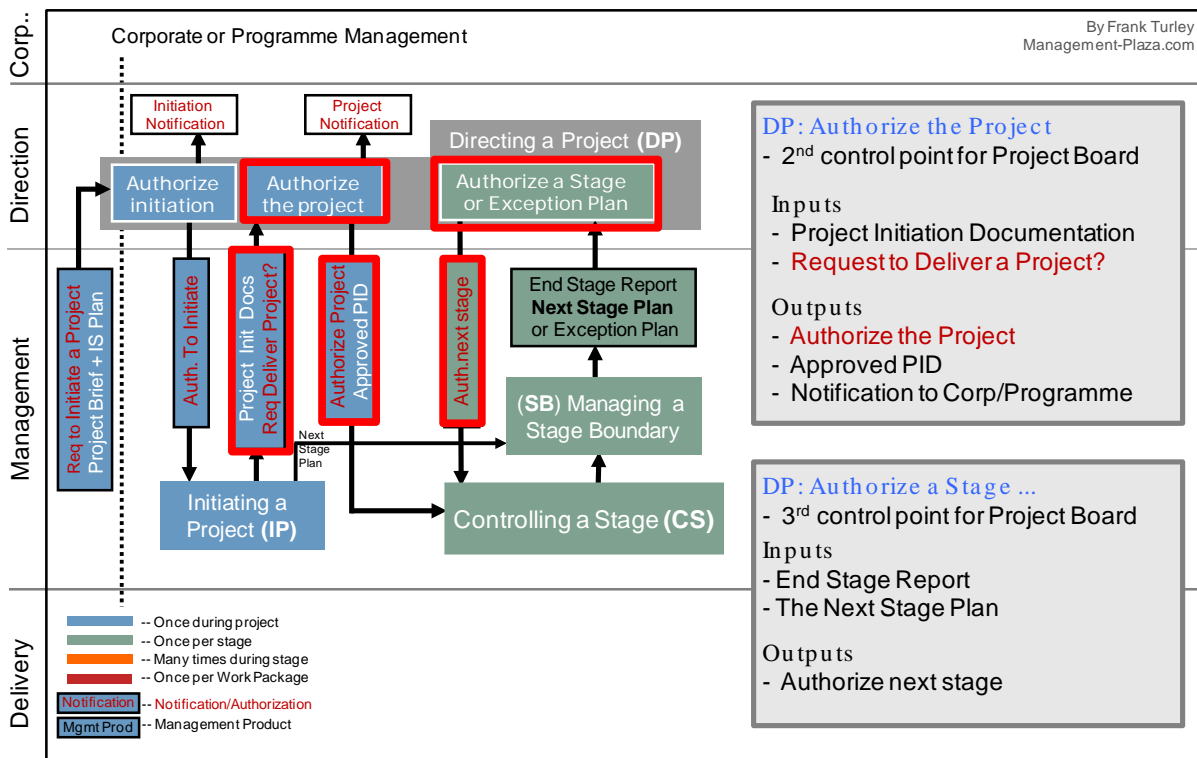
Corp..

Corporate or Programme Management

By Frank Turley
Management-Plaza.com

Direction

Initiation Notification

Project Notification

Directing a Project (DP)

Authorize initiation

Authorize the project

Authorize a Stage or Exception Plan

Management

Req to Initiate a Project
Project Brief + IS Plan

Auth. To Initiate

Project Init Docs
Req Deliver Project?

Authorize Project
Approved PID

Auth.next stage

End Stage Report
Next Stage Plan
or Exception Plan

(SB) Managing a Stage Boundary

Next Stage Plan

Initiating a Project (IP)

Controlling a Stage (CS)

Delivery

-- Once during project
-- Once per stage
-- Many times during stage
-- Once per Work Package
Notification -- Notification/Authorization
Mgmt Prod -- Management Product

DP: Authorize the Project
- 2$^{nd}$ control point for Project Board

Inputs
- Project Initiation Documentation
- Request to Deliver a Project?

Outputs
- Authorize the Project
- Approved PID
- Notification to Corp/Programme

DP: Authorize a Stage ...
- 3$^{rd}$ control point for Project Board

Inputs
- End Stage Report
- The Next Stage Plan

Outputs
- Authorize next stage